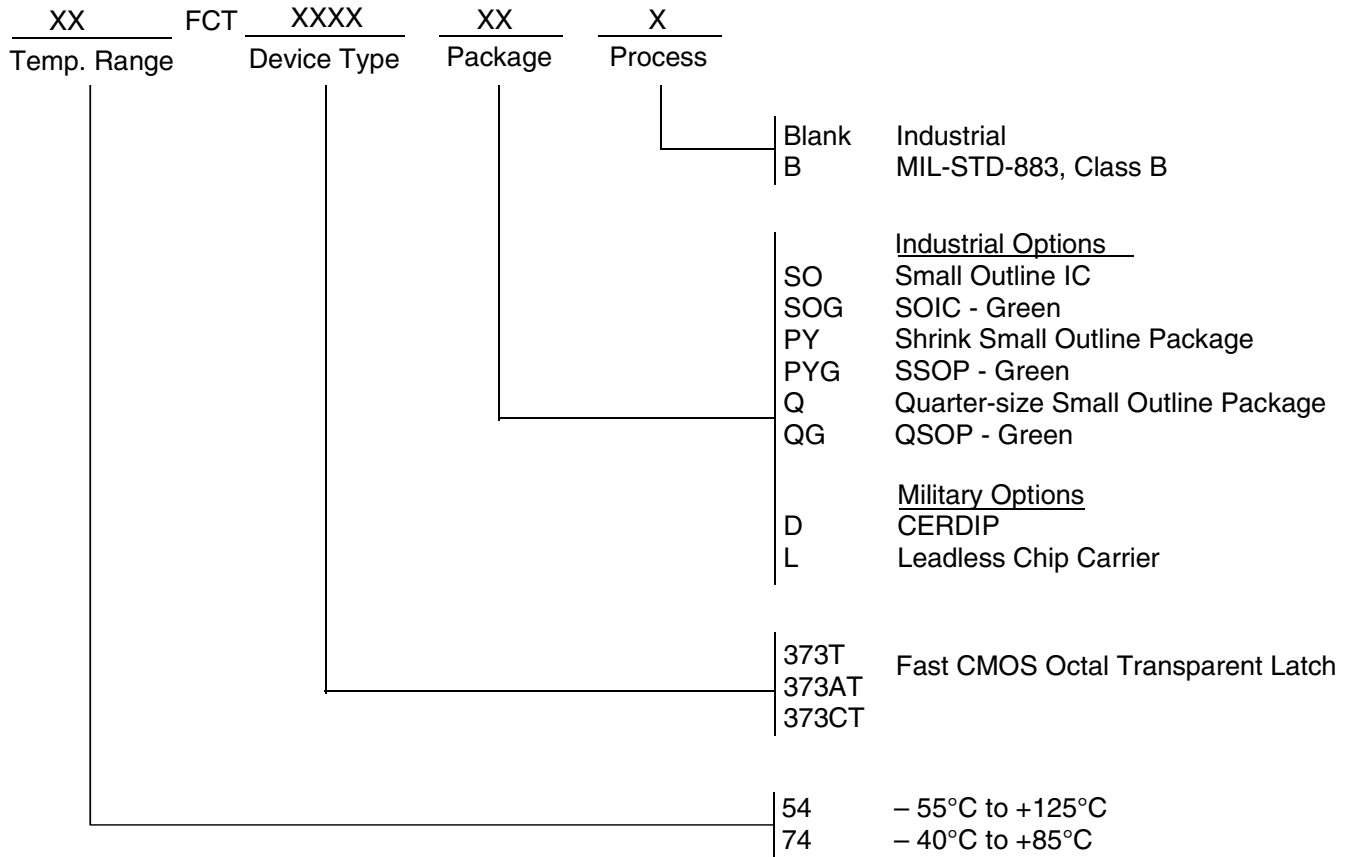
XX FCT XXXX XX X
Temp. Range Device Type Package Process

Blank Industrial
B MIL-STD-883, Class B

Industrial Options
SO Small Outline IC
SOG SOIC - Green
PY Shrink Small Outline Package
PYG SSOP - Green
Q Quarter-size Small Outline Package
QG QSOP - Green

Military Options
D CERDIP
L Leadless Chip Carrier

373T
373AT
373CT
Fast CMOS Octal Transparent Latch

54 – 55°C to +125°C
74 – 40°C to +85°C